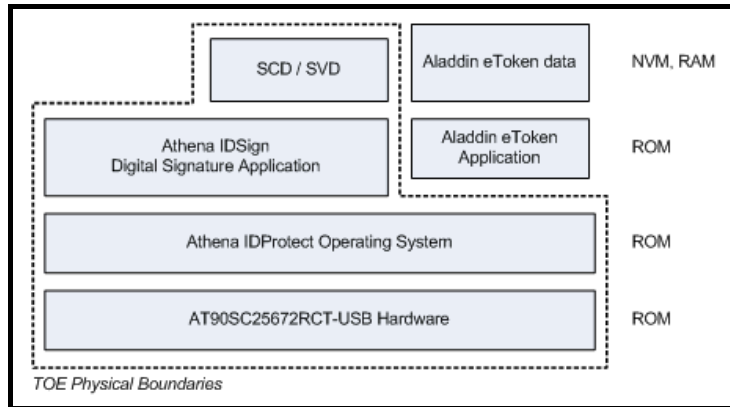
SCD / SVD

Aladdin eToken data

NVM, RAM

Athena IDSign
Digital Signature Application

Aladdin eToken
Application

ROM

Athena IDProtect Operating System

ROM

AT90SC25672RCT-USB Hardware

ROM

TOE Physical Boundaries